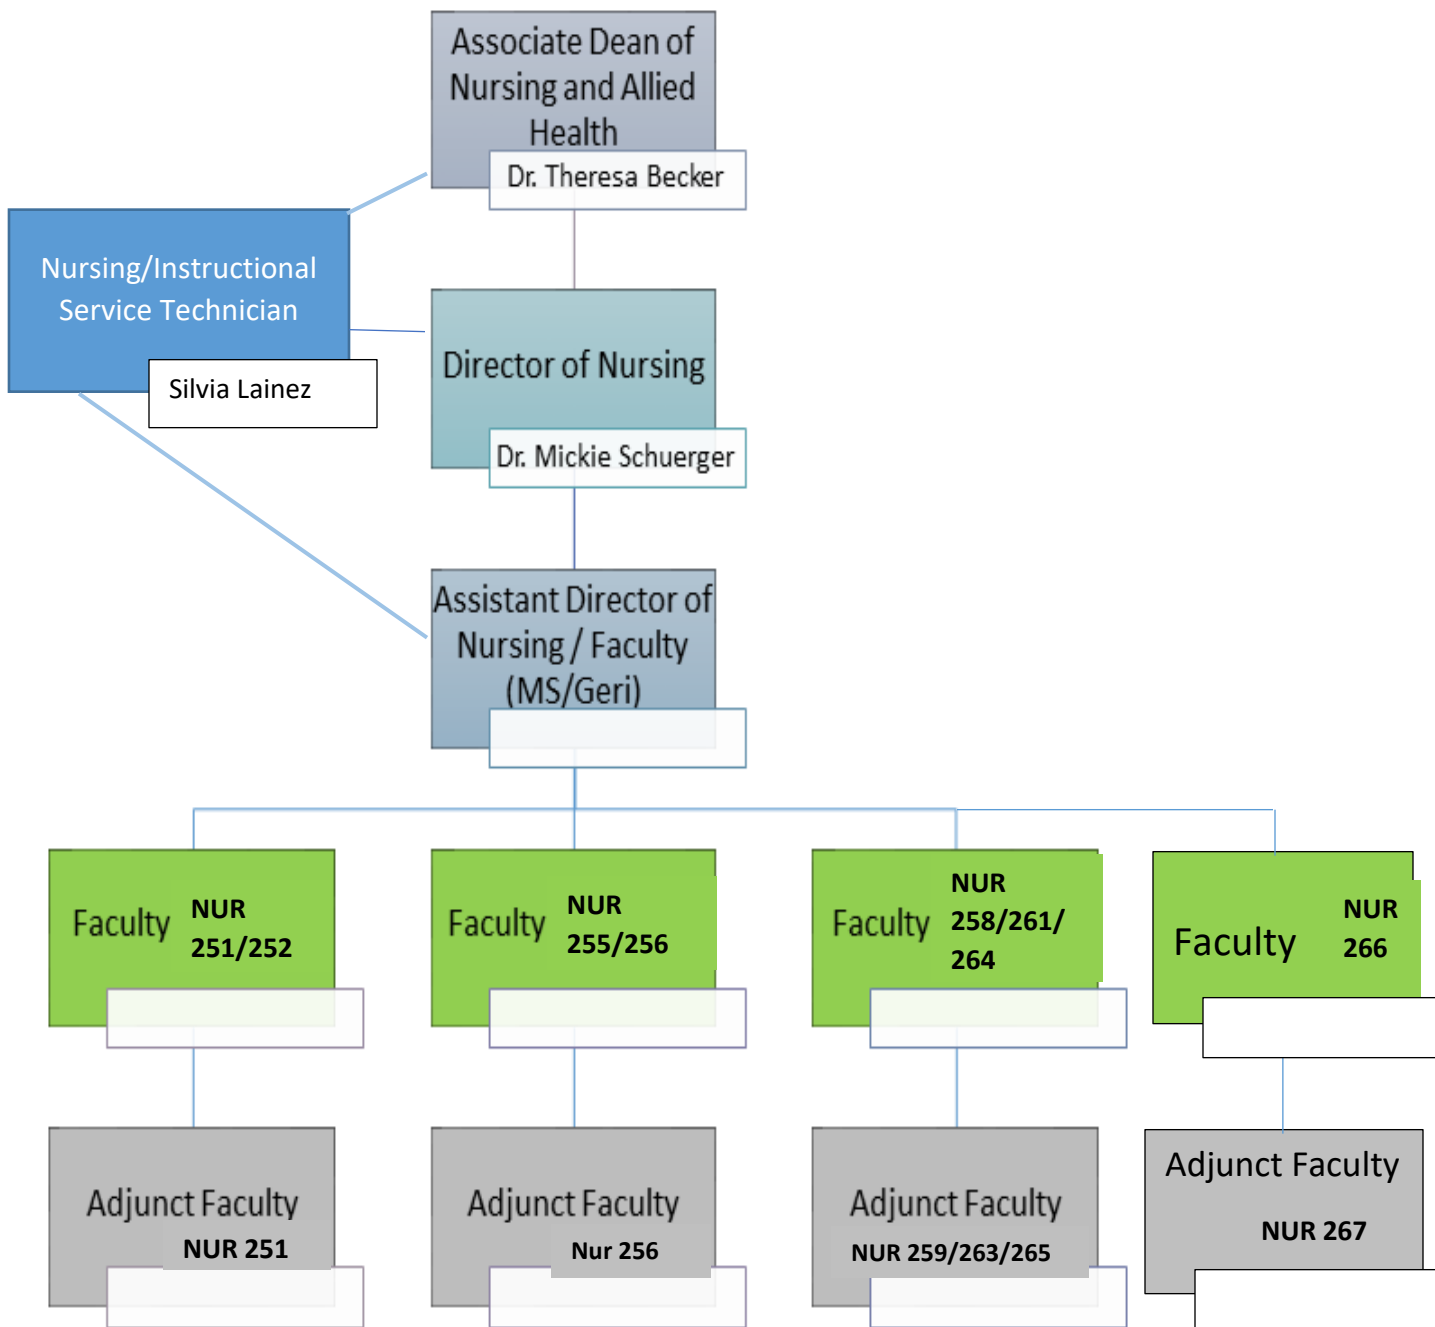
Associate Dean of Nursing and Allied Health

Dr. Theresa Becker

Nursing/Instructional Service Technician

Silvia Lainez

Director of Nursing

Dr. Mickie Schuerger

Assistant Director of Nursing / Faculty (MS/Geri)

Faculty NUR 251/252

Faculty NUR 255/256

Faculty NUR 258/261/ 264

Faculty NUR 266

Adjunct Faculty NUR 251

Adjunct Faculty Nur 256

Adjunct Faculty NUR 259/263/265

Adjunct Faculty NUR 267